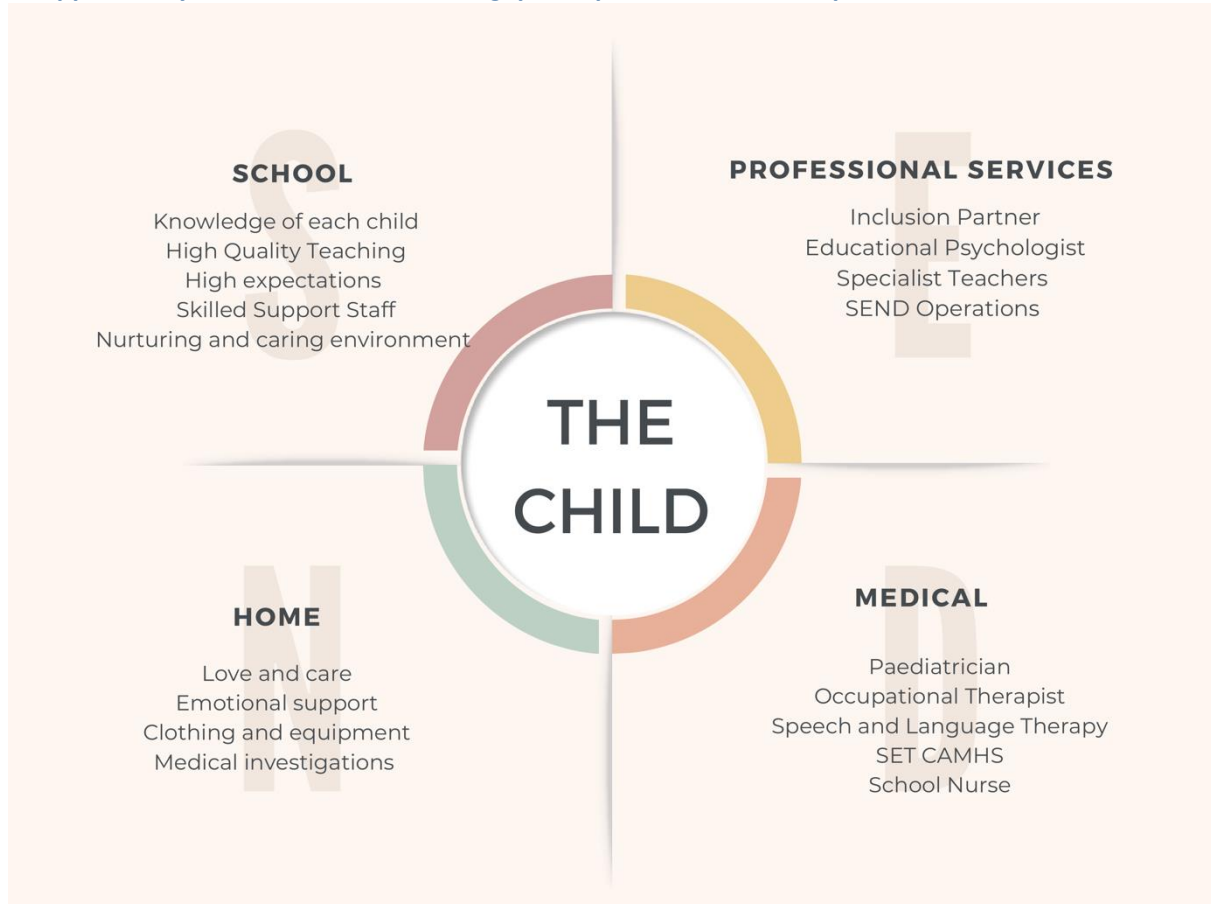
S

SCHOOL

Knowledge of each child
High Quality Teaching
High expectations
Skilled Support Staff
Nurturing and caring environment

E

PROFESSIONAL SERVICES

Inclusion Partner
Educational Psychologist
Specialist Teachers
SEND Operations

THE CHILD

N

HOME

Love and care
Emotional support
Clothing and equipment
Medical investigations

D

MEDICAL

Paediatrician
Occupational Therapist
Speech and Language Therapy
SET CAMHS
School Nurse